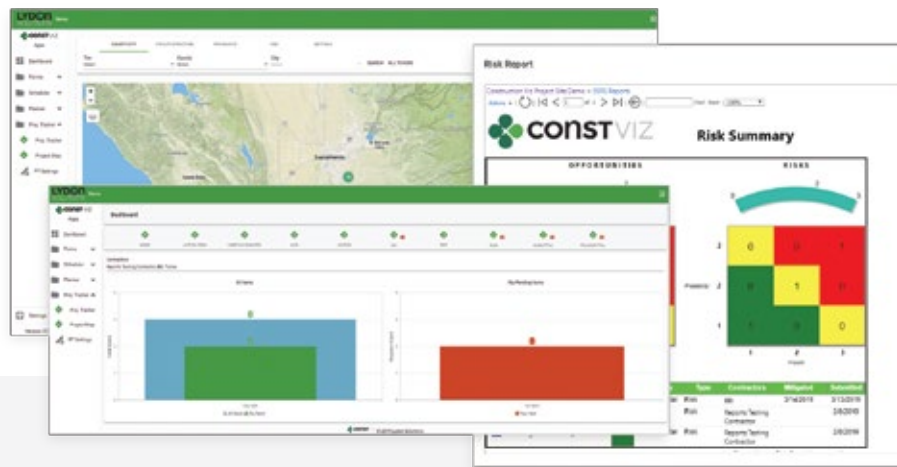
LYDON

CONST VIZ

Dashboard

Risk Report

CONST VIZ

Risk Summary

OPPORTUNITIES

RISKS

| 0 | 0 | 1 |
|---|---|---|
| 0 | 1 | 0 |
| 1 | 0 | 0 |

Type | Contractors | Mitigated | Submitted

Risk | | 3/14/2019 | 3/13/2019

Risk | Reports Testing Contractor | | 2/8/2019

Risk | Reports Testing Contractor | | 2/8/2019

Dashboard

All Items

My Production